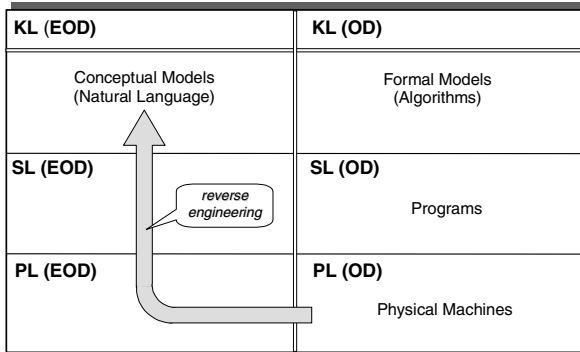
| KL (EOD) | KL (OD) |
|---|---|
| Conceptual Models (Natural Language) | Formal Models (Algorithms) |
| SL (EOD) | SL (OD) |
| *reverse engineering* | Programs |
| PL (EOD) | PL (OD) |
| | Physical Machines |